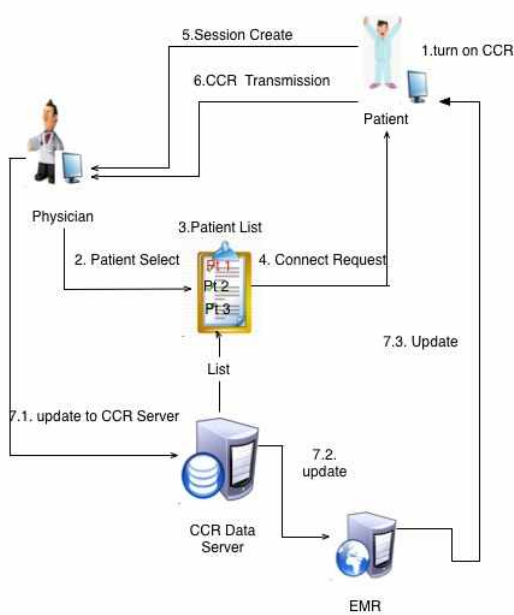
5.Session Create

1.turn on CCR

6.CCR Transmission

Patient

Physician

3.Patient List

2. Patient Select

Pt 1

Pt 2

Pt 3

4. Connect Request

7.3. Update

List

7.1. update to CCR Server

7.2. update

CCR Data Server

EMR